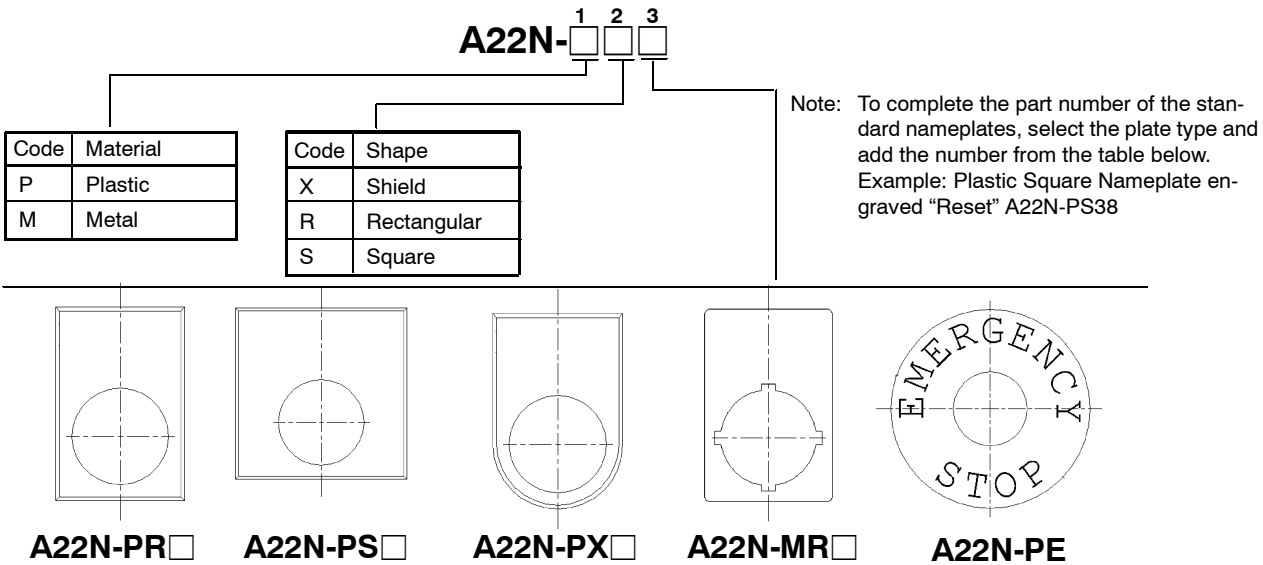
1 2 3
A22N-□□□

| Code | Material |
|---|---|
| P | Plastic |
| M | Metal |

| Code | Shape |
|---|---|
| X | Shield |
| R | Rectangular |
| S | Square |

Note: To complete the part number of the standard nameplates, select the plate type and add the number from the table below. Example: Plastic Square Nameplate engraved “Reset” A22N-PS38

EMERGENCY STOP

A22N-PR□ A22N-PS□ A22N-PX□ A22N-MR□ A22N-PE